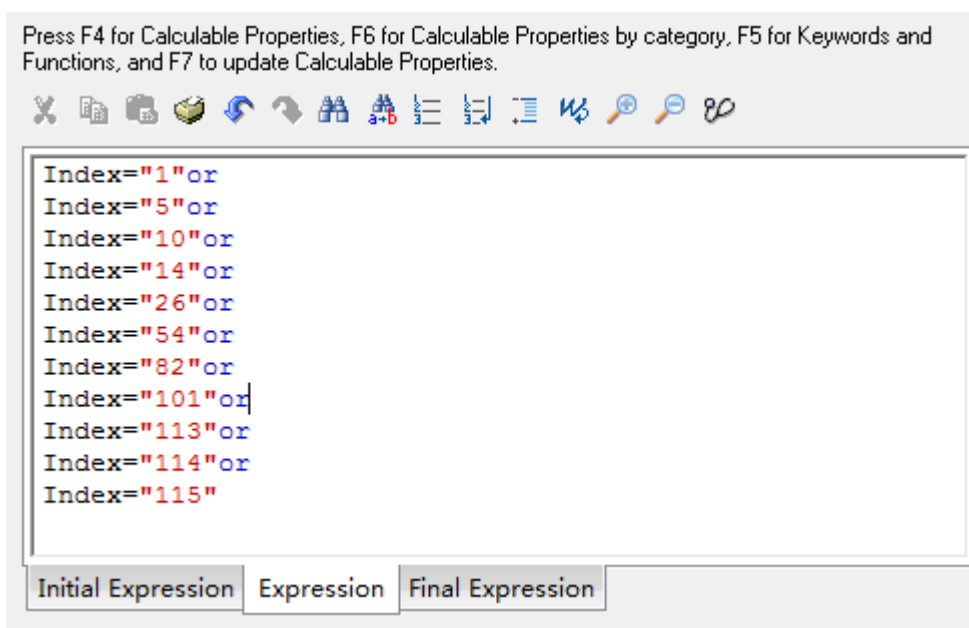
Press F4 for Calculable Properties, F6 for Calculable Properties by category, F5 for Keywords and Functions, and F7 to update Calculable Properties.

Index="1"or
Index="5"or
Index="10"or
Index="14"or
Index="26"or
Index="54"or
Index="82"or
Index="101"or
Index="113"or
Index="114"or
Index="115"

Initial Expression | Expression | Final Expression